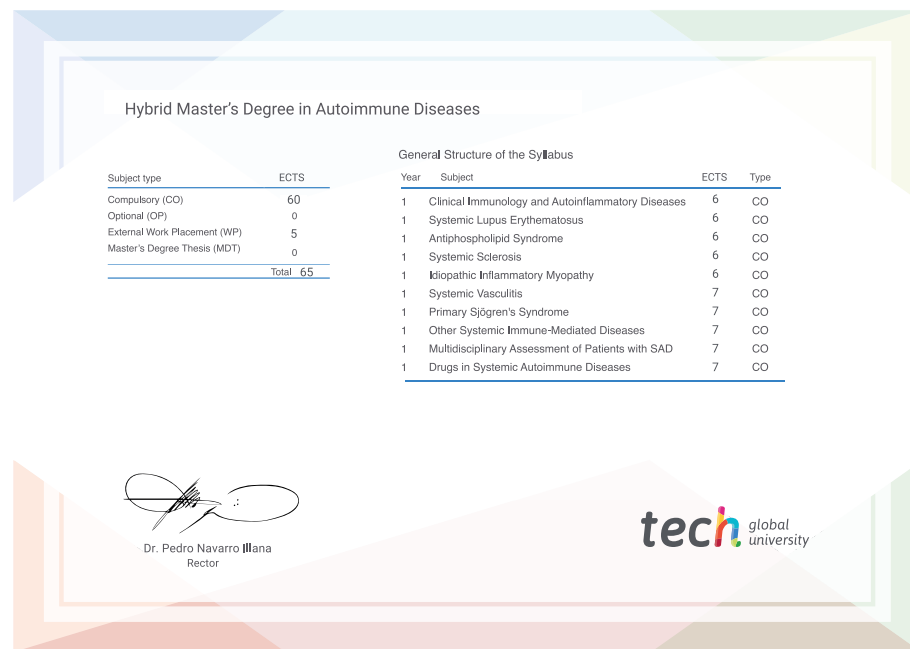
Hybrid Master's Degree in Autoimmune Diseases

| Subject type | ECTS |
|---|---|
| Compulsory (CO) | 60 |
| Optional (OP) | 0 |
| External Work Placement (WP) | 5 |
| Master's Degree Thesis (MDT) | 0 |
| Total | 65 |

General Structure of the Syllabus

| Year | Subject | ECTS | Type |
|---|---|---|---|
| 1 | Clinical Immunology and Autoinflammatory Diseases | 6 | CO |
| 1 | Systemic Lupus Erythematosus | 6 | CO |
| 1 | Antiphospholipid Syndrome | 6 | CO |
| 1 | Systemic Sclerosis | 6 | CO |
| 1 | Idiopathic Inflammatory Myopathy | 6 | CO |
| 1 | Systemic Vasculitis | 7 | CO |
| 1 | Primary Sjögren's Syndrome | 7 | CO |
| 1 | Other Systemic Immune-Mediated Diseases | 7 | CO |
| 1 | Multidisciplinary Assessment of Patients with SAD | 7 | CO |
| 1 | Drugs in Systemic Autoimmune Diseases | 7 | CO |

Dr. Pedro Navarro Illana
Rector

tech global university